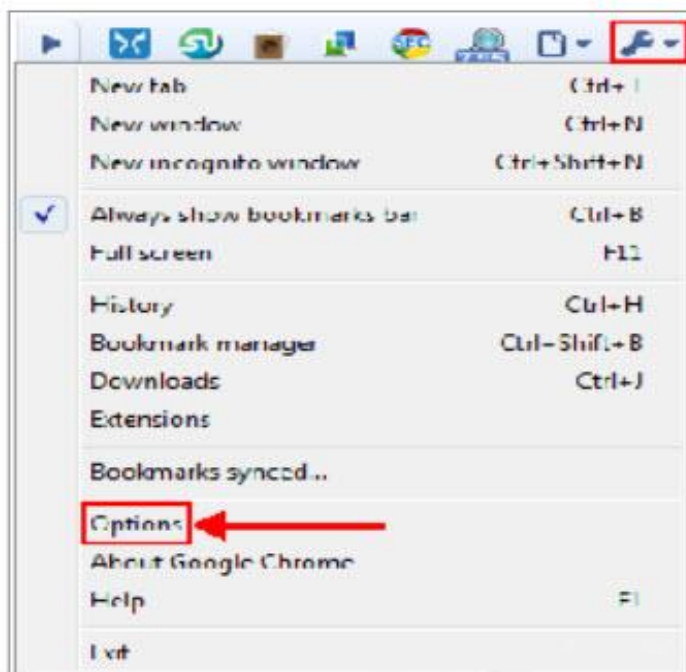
New tab	Ctrl+T
New window	Ctrl+N
New incognito window	Ctrl+Shift+N

Always show bookmarks bar	Ctrl+B
Full screen	F11

History	Ctrl+H
Bookmark manager	Ctrl+Shift+B
Downloads	Ctrl+J
Extensions

Bookmarks synced...

Options
About Google Chrome
Help	F1

Exit